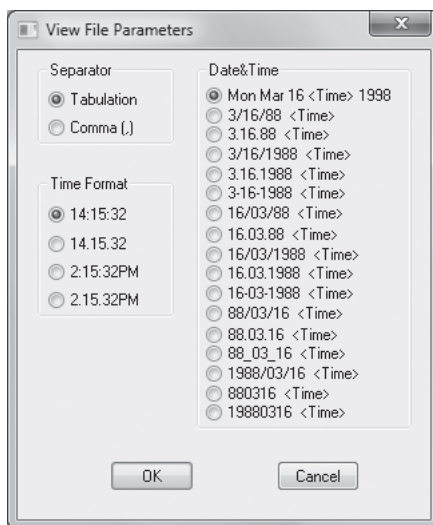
View File Parameters

Separator
Tabulation
Comma (,)

Time Format
14:15:32
14.15.32
2:15:32PM
2.15.32PM

Date&Time
Mon Mar 16 <Time> 1998
3/16/88 <Time>
3.16.88 <Time>
3/16/1988 <Time>
3.16.1988 <Time>
3-16-1988 <Time>
16/03/88 <Time>
16.03.88 <Time>
16/03/1988 <Time>
16.03.1988 <Time>
16-03-1988 <Time>
88/03/16 <Time>
88.03.16 <Time>
88_03_16 <Time>
1988/03/16 <Time>
880316 <Time>
19880316 <Time>

OK
Cancel